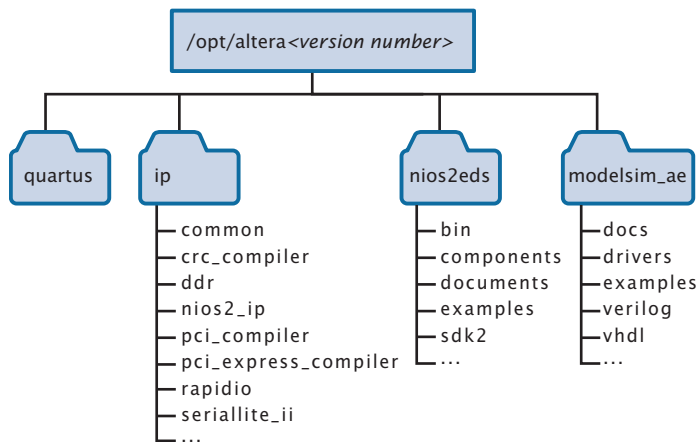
/opt/altera<version number>

quartus

ip

common
crc_compiler
ddr
nios2_ip
pci_compiler
pci_express_compiler
rapidio
seriallite_ii
...

nios2eds

bin
components
documents
examples
sdk2
...

modelsim_ae

docs
drivers
examples
verilog
vhdl
...